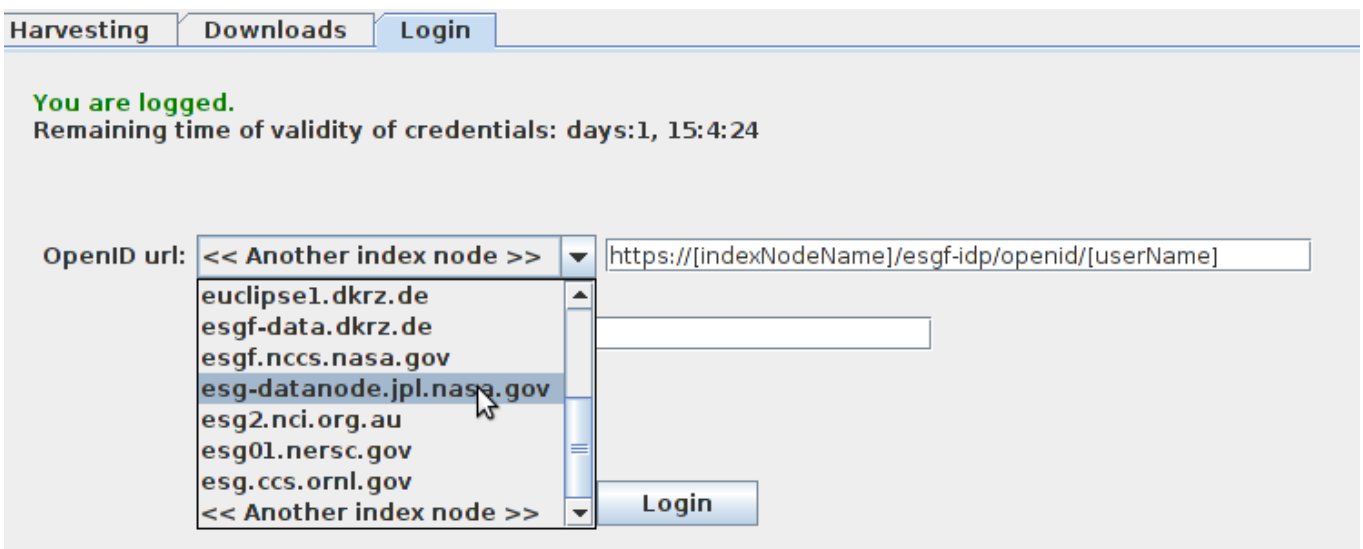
Harvesting Downloads Login

You are logged.
Remaining time of validity of credentials: days:1, 15:4:24

OpenID url: << Another index node >>
https://[indexNodeName]/esgf-idp/openid/[userName]

euclipse1.dkrz.de
esgf-data.dkrz.de
esgf.nccs.nasa.gov
esg-datanode.jpl.nasa.gov
esg2.nci.org.au
esg01.nersc.gov
esg.ccs.ornl.gov
<< Another index node >>

Login